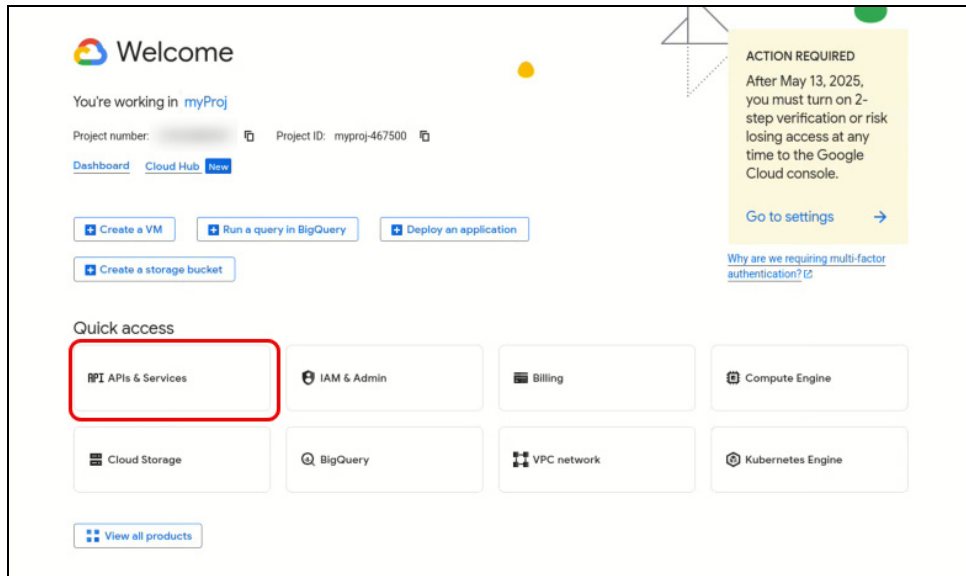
Welcome

You're working in myProj

Project number: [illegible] Project ID: myproj-467500

Dashboard Cloud Hub New

Create a VM Run a query in BigQuery Deploy an application

Create a storage bucket

ACTION REQUIRED

After May 13, 2025, you must turn on 2-step verification or risk losing access at any time to the Google Cloud console.

Go to settings →

Why are we requiring multi-factor authentication?

Quick access

API APIs & Services

IAM & Admin

Billing

Compute Engine

Cloud Storage

BigQuery

VPC network

Kubernetes Engine

View all products